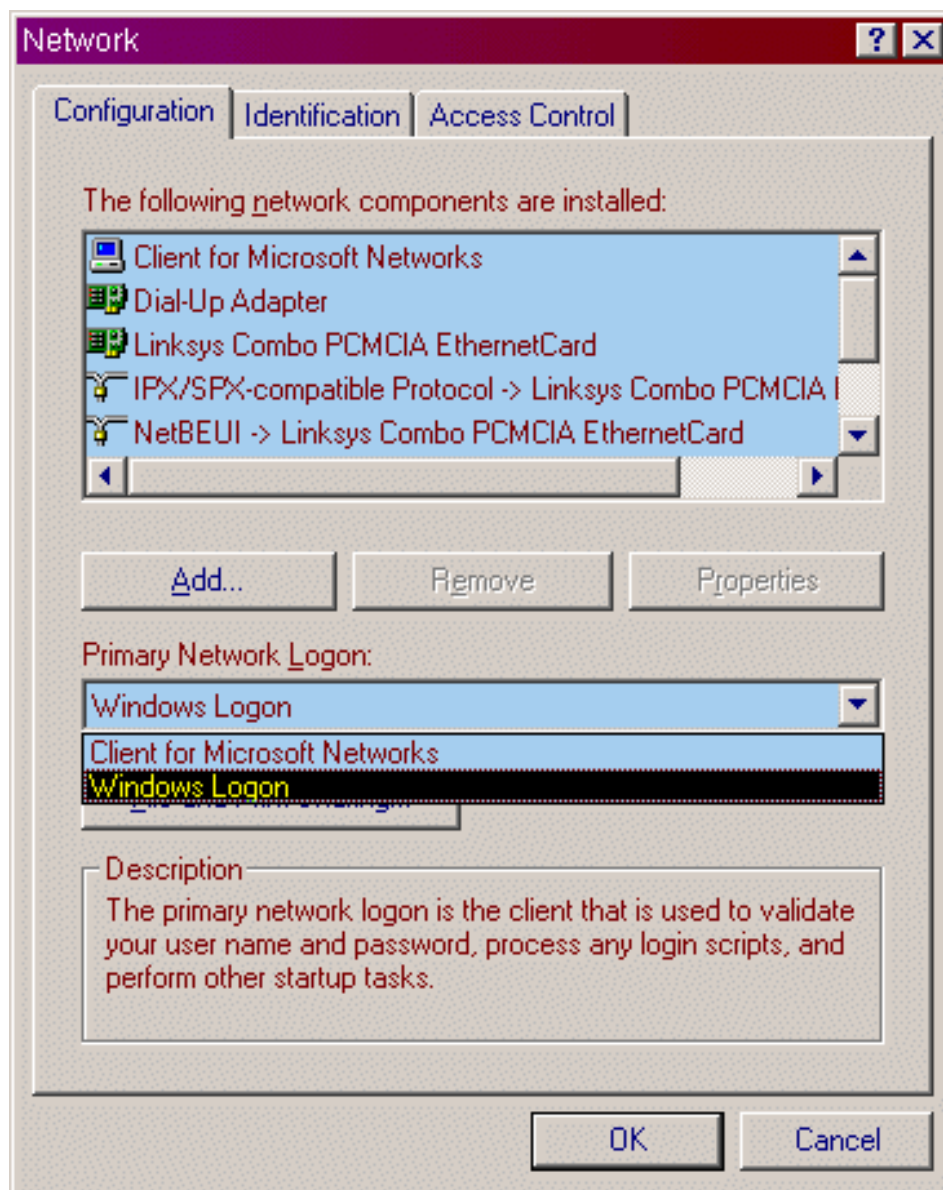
Network

?

Configuration | Identification | Access Control

The following network components are installed:

Client for Microsoft Networks
Dial-Up Adapter
Linksys Combo PCMCIA EthernetCard
IPX/SPX-compatible Protocol -> Linksys Combo PCMCIA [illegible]
NetBEUI -> Linksys Combo PCMCIA EthernetCard

Add...
Remove
Properties

Primary Network Logon:

Windows Logon

Client for Microsoft Networks
Windows Logon

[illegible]

Description
The primary network logon is the client that is used to validate your user name and password, process any login scripts, and perform other startup tasks.

OK
Cancel